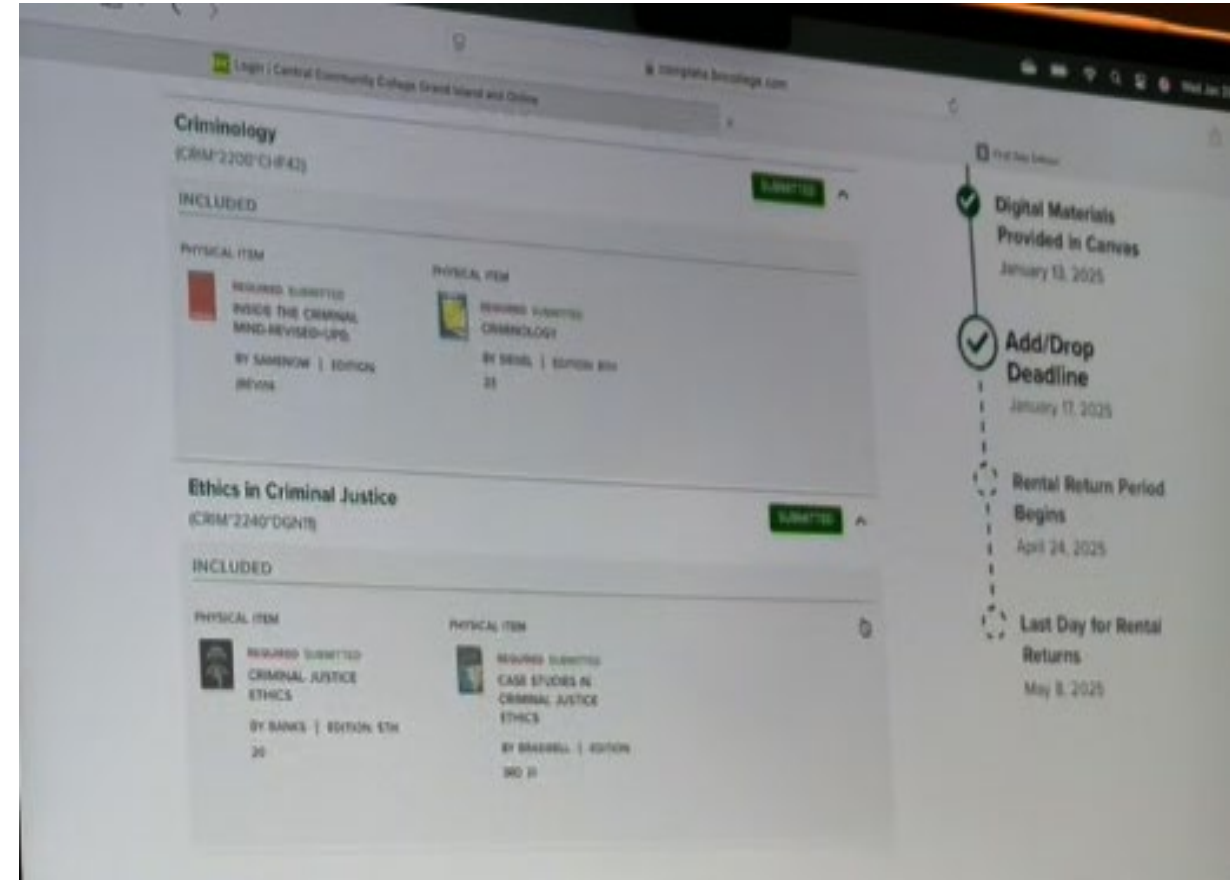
Login | Central Community College Grand Island and Online

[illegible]

Criminology
(CRIM*2200*CHF43)

SUBMITTED

INCLUDED

PHYSICAL ITEM
REQUIRED SUBMITTED
INSIDE THE CRIMINAL MIND-REVISED+UPD.
BY SAMENOW | EDITION (REV)14

PHYSICAL ITEM
REQUIRED SUBMITTED
CRIMINOLOGY
BY SIEGEL | EDITION 8TH 23

Ethics in Criminal Justice
(CRIM*2240*DGN11)

SUBMITTED

INCLUDED

PHYSICAL ITEM
REQUIRED SUBMITTED
CRIMINAL JUSTICE ETHICS
BY BANKS | EDITION 5TH 20

PHYSICAL ITEM
REQUIRED SUBMITTED
CASE STUDIES IN CRIMINAL JUSTICE ETHICS
BY BRAZWELL | EDITION 3RD 21

First Day Selection

Digital Materials Provided in Canvas
January 13, 2025

Add/Drop Deadline
January 17, 2025

Rental Return Period Begins
April 24, 2025

Last Day for Rental Returns
May 8, 2025